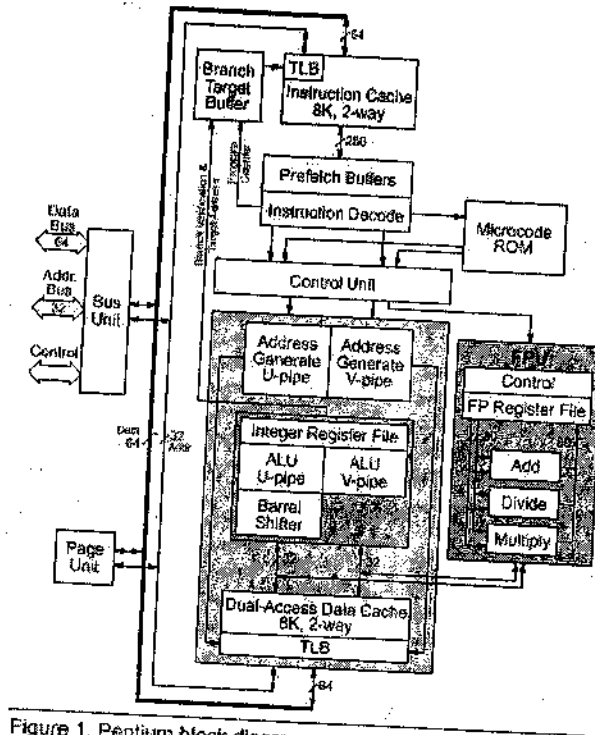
64

Branch Target Buffer

TLB

Instruction Cache 8K, 2-way

256

Prefetch Buffers

Instruction Decode

Branch Verification & Target Address

Prefetch Address

Data Bus 64

Addr. Bus 32

Control

Bus Unit

Microcode ROM

Control Unit

Address Generate U-pipe

Address Generate V-pipe

FPU

Control

FP Register File

Data 64

32 Addr

Integer Register File

ALU U-pipe

ALU V-pipe

Barrel Shifter

Add

Divide

Multiply

Page Unit

32

Dual-Access Data Cache 8K, 2-way

TLB

64

Figure 1. Pentium block diagr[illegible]